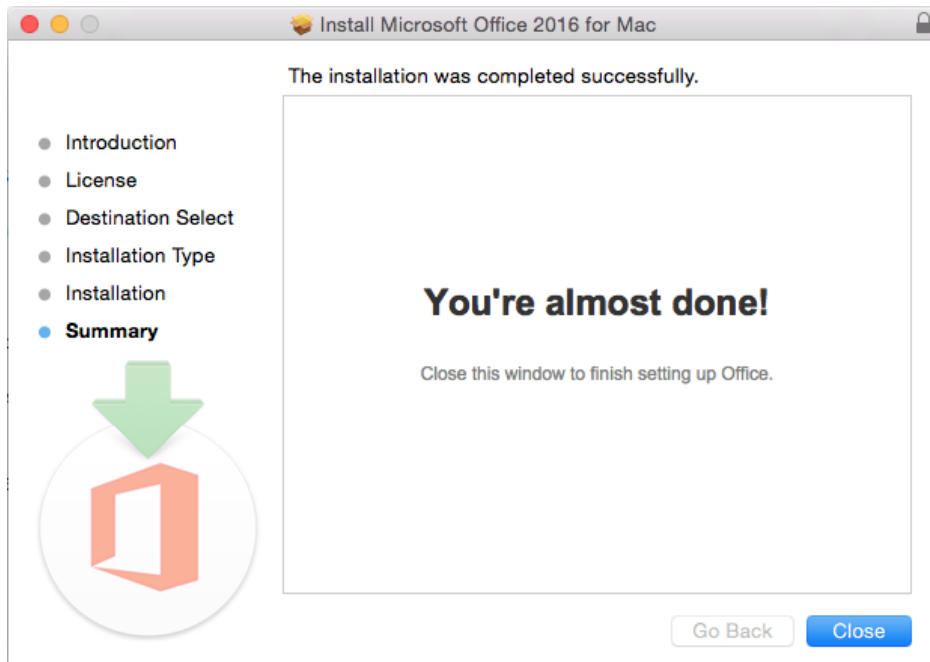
Install Microsoft Office 2016 for Mac

The installation was completed successfully.

Introduction
License
Destination Select
Installation Type
Installation
Summary

You're almost done!

Close this window to finish setting up Office.

Go Back
Close